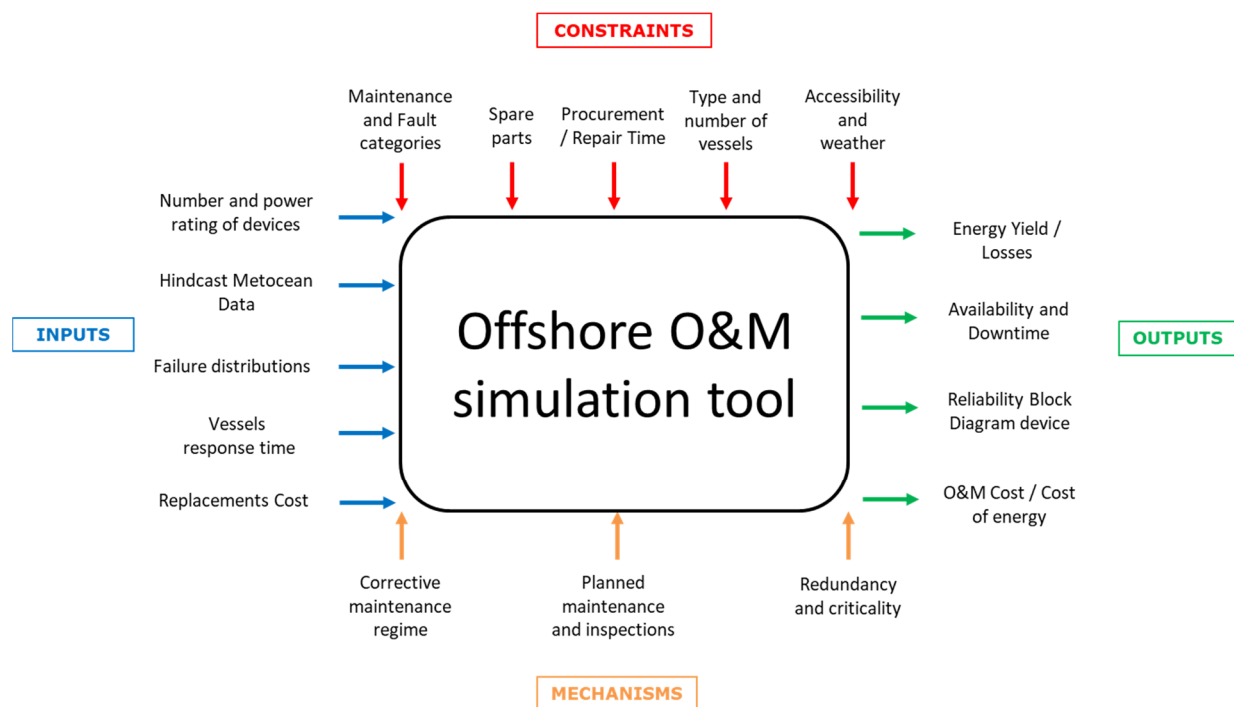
CONSTRAINTS

Maintenance and Fault categories

Spare parts

Procurement / Repair Time

Type and number of vessels

Accessibility and weather

INPUTS

Number and power rating of devices

Hindcast Metocean Data

Failure distributions

Vessels response time

Replacements Cost

Offshore O&M simulation tool

OUTPUTS

Energy Yield / Losses

Availability and Downtime

Reliability Block Diagram device

O&M Cost / Cost of energy

Corrective maintenance regime

Planned maintenance and inspections

Redundancy and criticality

MECHANISMS